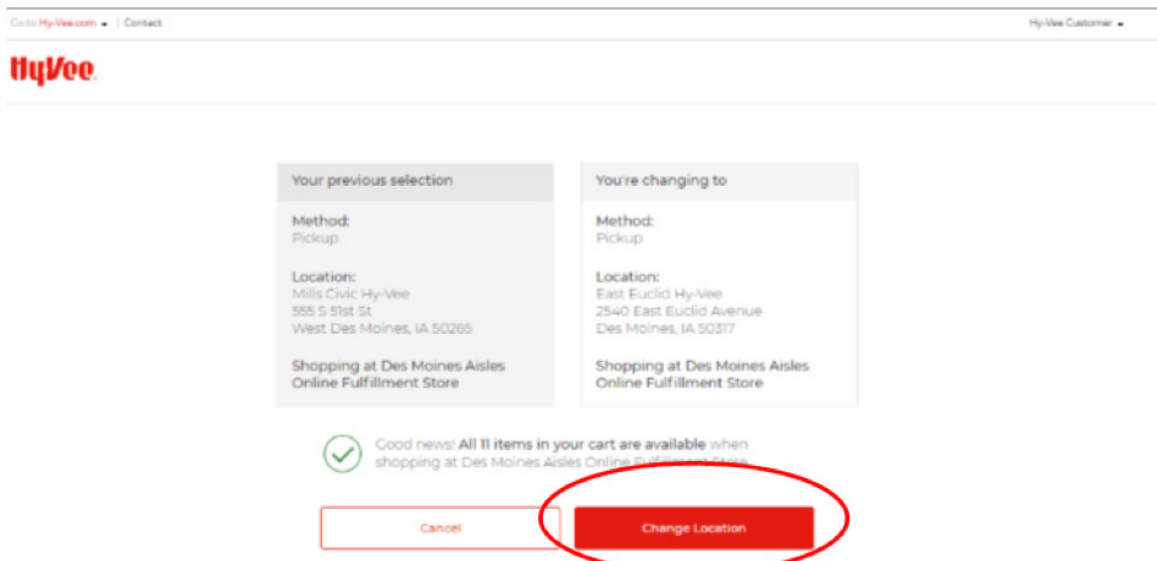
Go to Hy-Vee.com | Contact

Hy-Vee Customer

HyVee

Your previous selection

Method:
Pickup

Location:
Mills Civic Hy-Vee
555 S 51st St
West Des Moines, IA 50265

Shopping at Des Moines Aisles Online Fulfillment Store

You're changing to

Method:
Pickup

Location:
East Euclid Hy-Vee
2540 East Euclid Avenue
Des Moines, IA 50317

Shopping at Des Moines Aisles Online Fulfillment Store

Good news! All 11 items in your cart are available when shopping at Des Moines Aisles Online Fulfillment Store

Cancel

Change Location